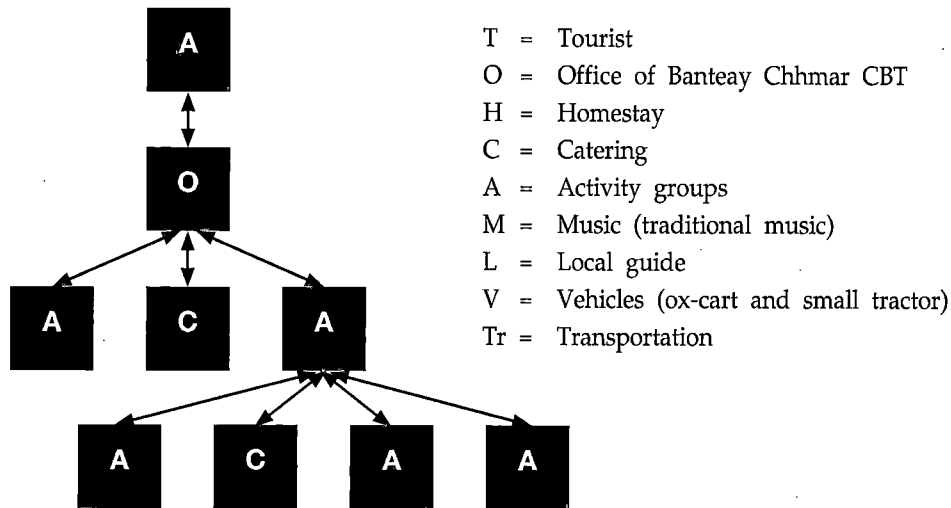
A

O

A

C

A

A

C

A

A

T = Tourist
O = Office of Banteay Chhmar CBT
H = Homestay
C = Catering
A = Activity groups
M = Music (traditional music)
L = Local guide
V = Vehicles (ox-cart and small tractor)
Tr = Transportation